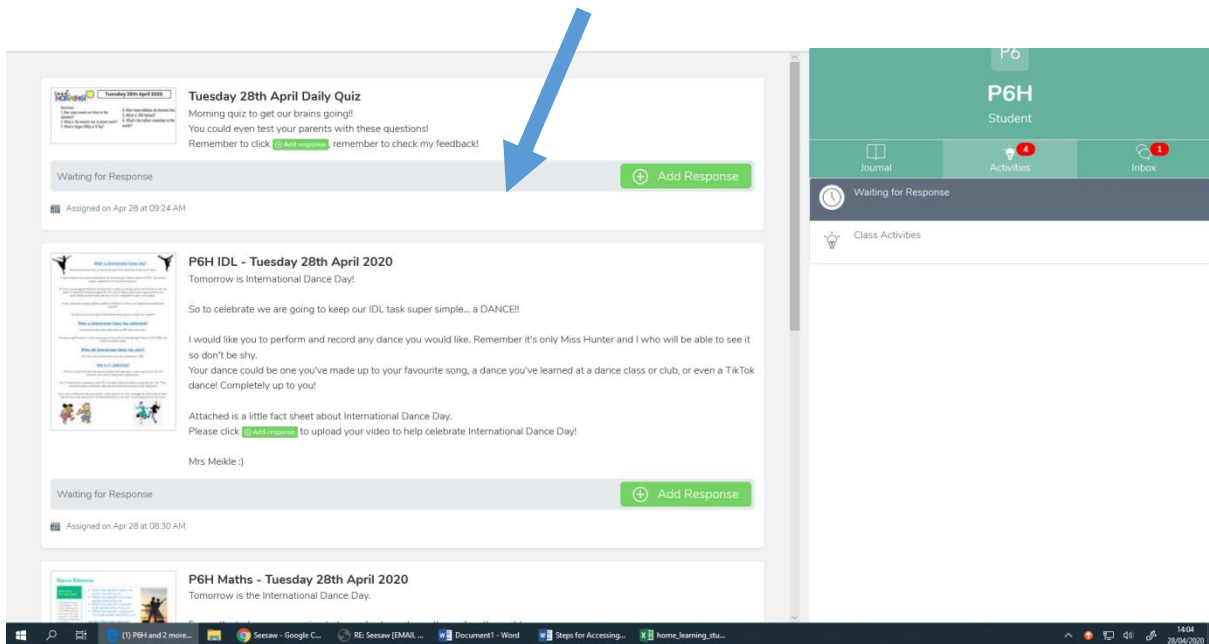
Tuesday 28th April 2020

Tuesday 28th April Daily Quiz
Morning quiz to get our brains going!!
You could even test your parents with these questions!
Remember to click Add response, remember to check my feedback!

Waiting for Response

Add Response

Assigned on Apr 28 at 09:24 AM

P6H IDL - Tuesday 28th April 2020
Tomorrow is International Dance Day!

So to celebrate we are going to keep our IDL task super simple... a DANCE!!

I would like you to perform and record any dance you would like. Remember it's only Miss Hunter and I who will be able to see it so don't be shy.
Your dance could be one you've made up to your favourite song, a dance you've learned at a dance class or club, or even a TikTok dance! Completely up to you!

Attached is a little fact sheet about International Dance Day.
Please click Add response to upload your video to help celebrate International Dance Day!

Mrs Meikle :)

Waiting for Response

Add Response

Assigned on Apr 28 at 08:30 AM

Dance Dilemma

P6H Maths - Tuesday 28th April 2020
Tomorrow is the International Dance Day.

P6

P6H
Student

Journal
4
Activities
1
Inbox

Waiting for Response

Class Activities

(1) P6H and 2 more...
Seesaw - Google C...
RE: Seesaw [EMAIL ...
Document1 - Word
Steps for Accessing...
home_learning_stu...
14:04
28/04/2020